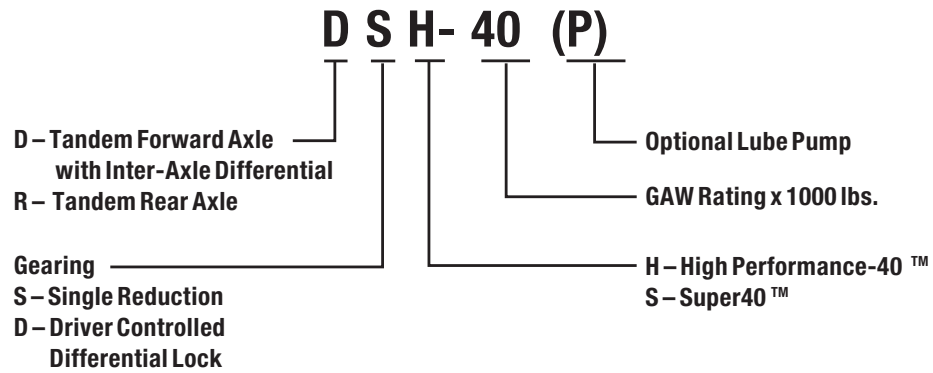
D S H- 40 (P)

D – Tandem Forward Axle with Inter-Axle Differential
R – Tandem Rear Axle

Optional Lube Pump

GAW Rating x 1000 lbs.

Gearing
S – Single Reduction
D – Driver Controlled Differential Lock

H – High Performance-40 ™
S – Super40 ™